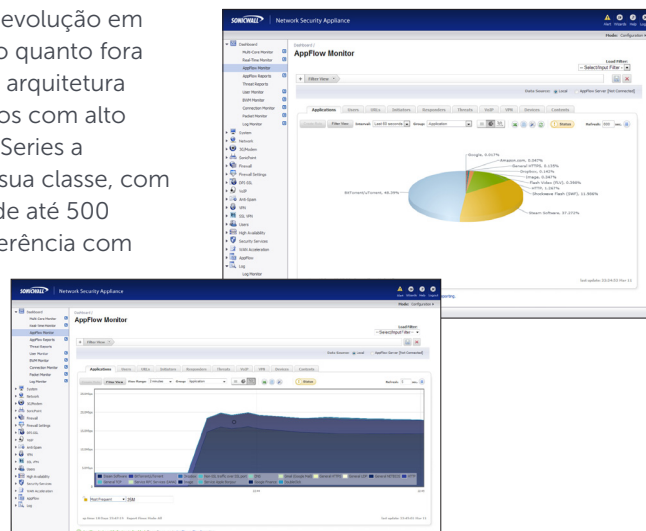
evolução em
o quanto fora
arquitetura
os com alto
Series a
sua classe, com
de até 500
erência com

SONICWALL | Network Security Appliance
Dashboard
Multi-Core Monitor
Real-Time Monitor
AppFlow Monitor
AppFlow Reports
Threat Reports
User Monitor
BWM Monitor
Connection Monitor
Packet Monitor
Log Monitor
System
Network
3G/Modem
SonicPoint
Firewall
Firewall Settings
DPI-SSL
VoIP
Anti-Spam
VPN
SSL VPN
Users
High Availability
Security Services
WAN Acceleration
AppFlow
Log
Log Monitor
Dashboard /
AppFlow Monitor
Load Filter:
- Select Input Filter -
Filter View
Data Sources: Local AppFlow Server [Not Connected]
Applications Users URLs Initiators Responders Threats VoIP VPN Devices Contents
Intervals: Last 60 seconds Group: Application
Pause
Refresh: 300 sec.
Google, 0.615%
Amazon.com, 0.387%
General HTTPS, 0.135%
Dropbox, 0.142%
Image, 0.387%
Flash Video (FLV), 0.396%
HTTP, 1.067%
Shockwave Flash (SWF), 11.506%
BitTorrent/uTorrent, 46.39%
Steam Software, 37.155%
Last update: 15:04:00 Nov 11

SONICWALL | Network Security Appliance
Dashboard /
AppFlow Monitor
Load Filter:
- Select Input Filter -
Filter View
Data Sources: Local AppFlow Server [Not Connected]
Applications Users URLs Initiators Responders Threats VoIP VPN Devices Contents
View Range: 1 minute Group: Application
Pause
Refresh: 3 sec.
Most Frequent
Last update: 15:04:00 Nov 11